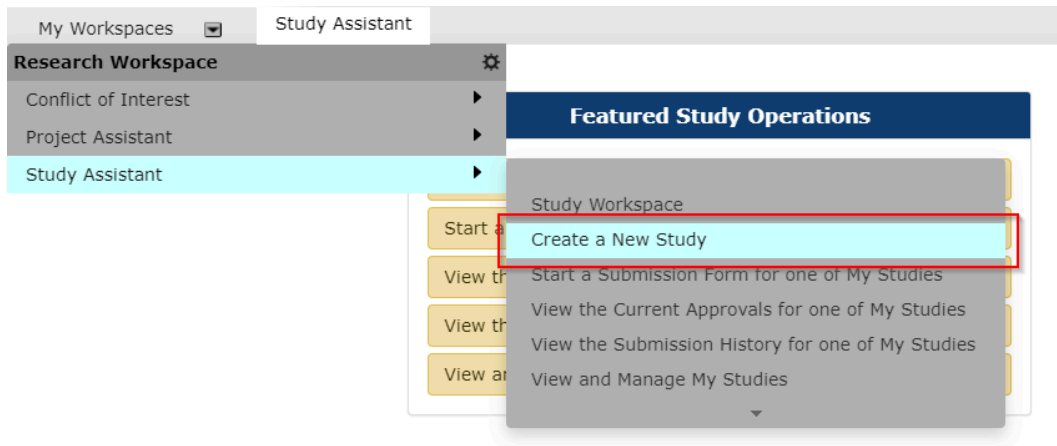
My Workspaces
Study Assistant

Research Workspace
Conflict of Interest
Project Assistant
Study Assistant

Featured Study Operations

Start a
View th
View th
View ar

Study Workspace
Create a New Study
Start a Submission Form for one of My Studies
View the Current Approvals for one of My Studies
View the Submission History for one of My Studies
View and Manage My Studies